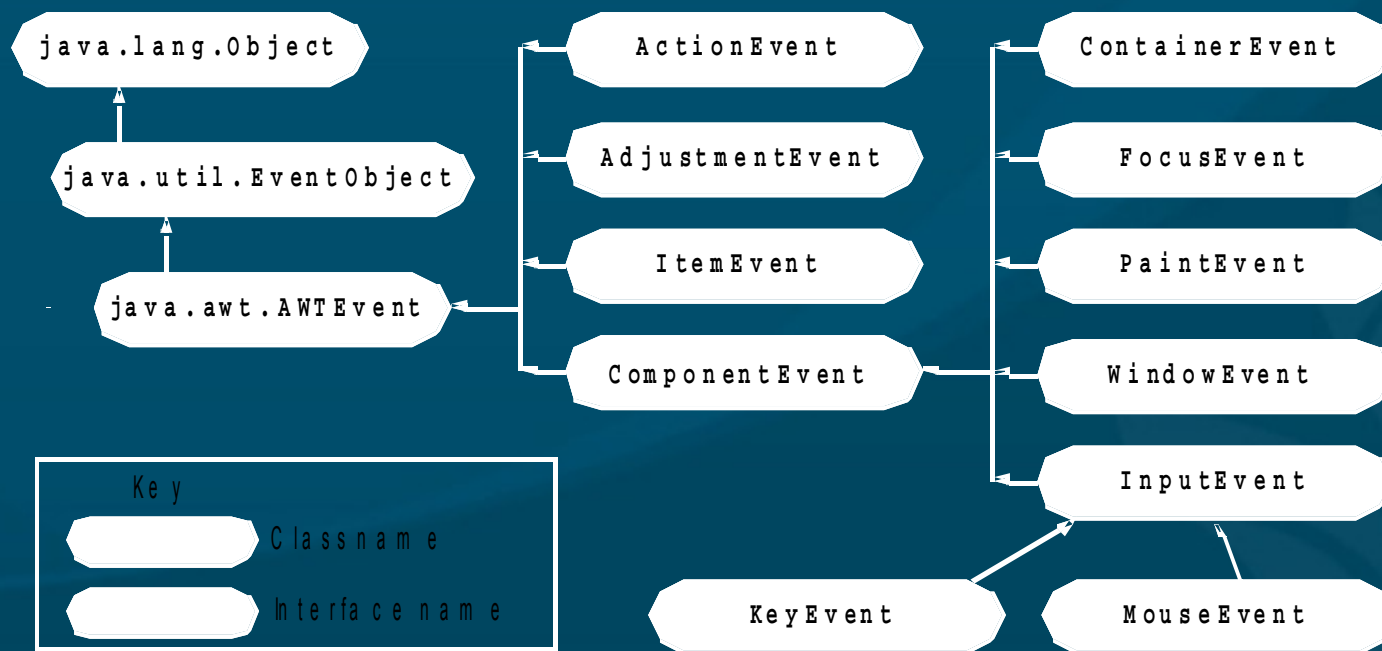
java.lang.Object

java.util.EventObject

java.awt.AWTEvent

ActionEvent

AdjustmentEvent

ItemEvent

ComponentEvent

ContainerEvent

FocusEvent

PaintEvent

WindowEvent

InputEvent

KeyEvent

MouseEvent

Key

Classname

Interface name